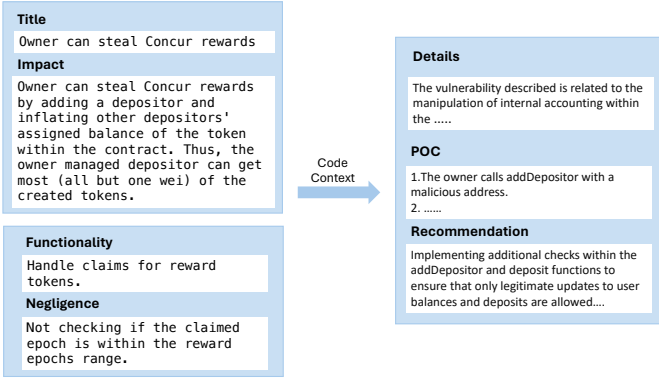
Title

Owner can steal Concur rewards

Impact

Owner can steal Concur rewards by adding a depositor and inflating other depositors' assigned balance of the token within the contract. Thus, the owner managed depositor can get most (all but one wei) of the created tokens.

Functionality

Handle claims for reward tokens.

Negligence

Not checking if the claimed epoch is within the reward epochs range.

Code Context

Details

The vulnerability described is related to the manipulation of internal accounting within the .....

POC

1.The owner calls addDepositor with a malicious address.
2. ......

Recommendation

Implementing additional checks within the addDepositor and deposit functions to ensure that only legitimate updates to user balances and deposits are allowed....